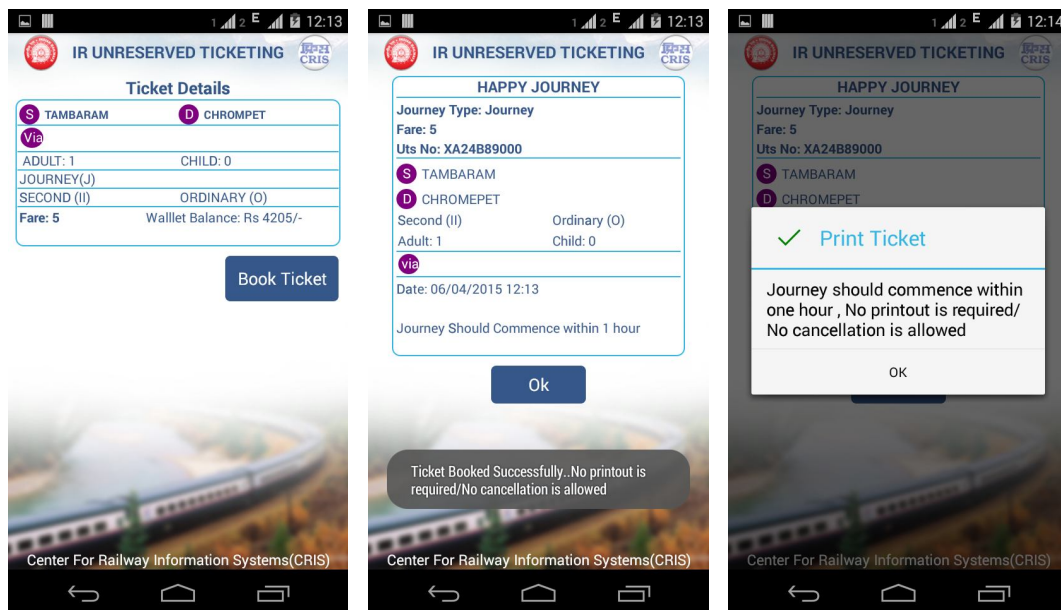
1 2 E 12:13

IR UNRESERVED TICKETING

क्रिस CRIS

Ticket Details

S TAMBARAM D CHROMPET

Via

ADULT: 1 CHILD: 0

JOURNEY(J)

SECOND (II) ORDINARY (O)

Fare: 5 Walllet Balance: Rs 4205/-

Book Ticket

Center For Railway Information Systems(CRIS)

1 2 E 12:13

IR UNRESERVED TICKETING

क्रिस CRIS

HAPPY JOURNEY

Journey Type: Journey

Fare: 5

Uts No: XA24B89000

S TAMBARAM

D CHROMEPET

Second (II) Ordinary (O)

Adult: 1 Child: 0

via

Date: 06/04/2015 12:13

Journey Should Commence within 1 hour

Ok

Ticket Booked Successfully..No printout is required/No cancellation is allowed

Center For Railway Information Systems(CRIS)

1 2 E 12:14

IR UNRESERVED TICKETING

क्रिस CRIS

HAPPY JOURNEY

Journey Type: Journey

Fare: 5

Uts No: XA24B89000

S TAMBARAM

D CHROMEPET

Print Ticket

Journey should commence within one hour , No printout is required/ No cancellation is allowed

OK

Center For Railway Information Systems(CRIS)